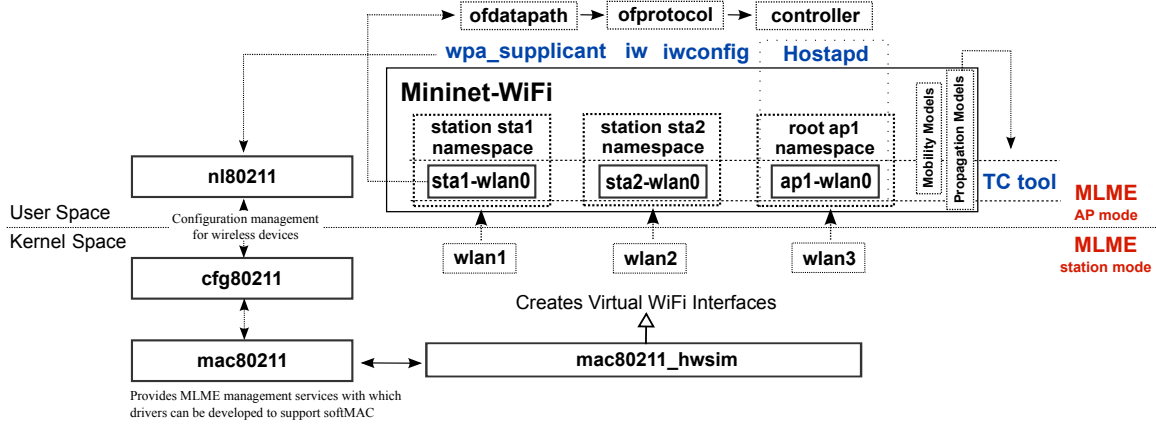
ofdatapath
ofprotocol
controller

wpa_supplicant iw iwconfig Hostapd

Mininet-WiFi

station sta1 namespace
sta1-wlan0

station sta2 namespace
sta2-wlan0

root ap1 namespace
ap1-wlan0

Mobility Models
Propagation Models

TC tool

MLME
AP mode

MLME
station mode

nl80211

User Space
Kernel Space

Configuration management for wireless devices

wlan1
wlan2
wlan3

cfg80211

Creates Virtual WiFi Interfaces

mac80211
mac80211_hwsim

Provides MLME management services with which drivers can be developed to support softMAC